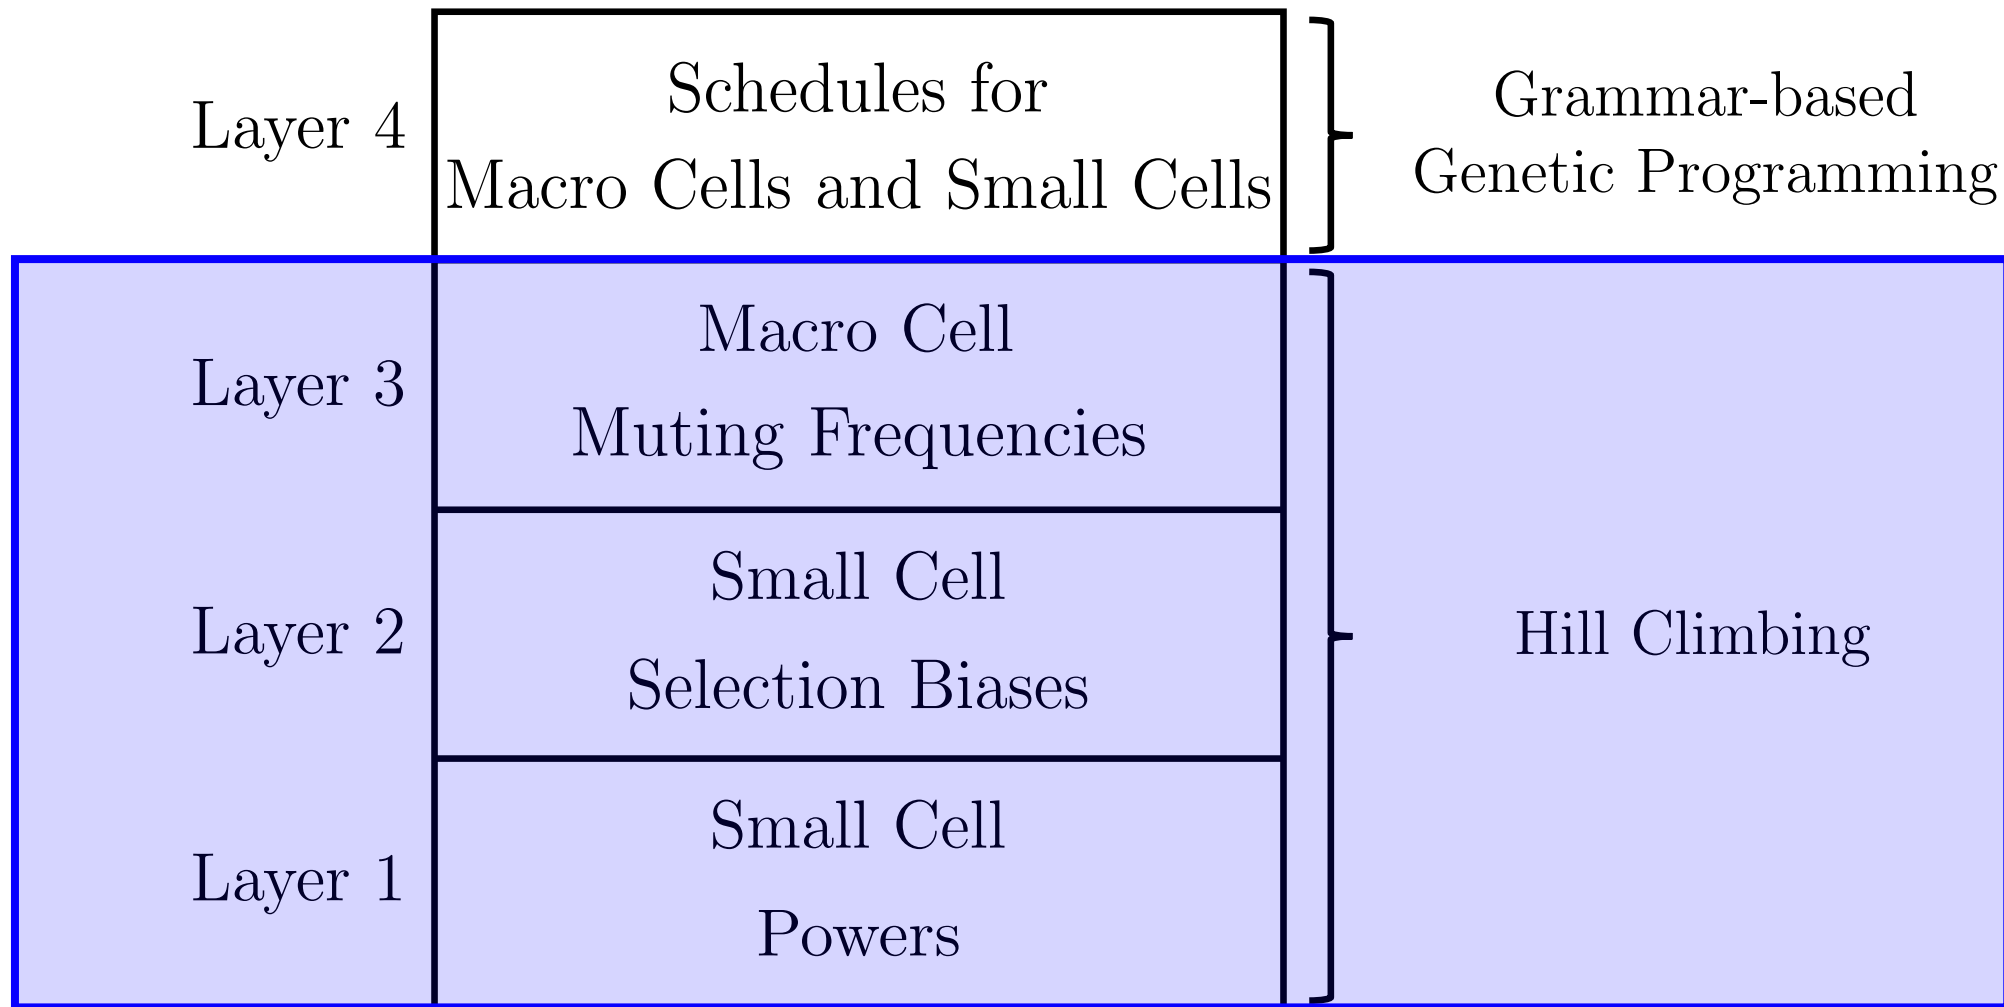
Layer 4

Schedules for
Macro Cells and Small Cells

Grammar-based
Genetic Programming

Layer 3

Macro Cell
Muting Frequencies

Layer 2

Small Cell
Selection Biases

Layer 1

Small Cell
Powers

Hill Climbing